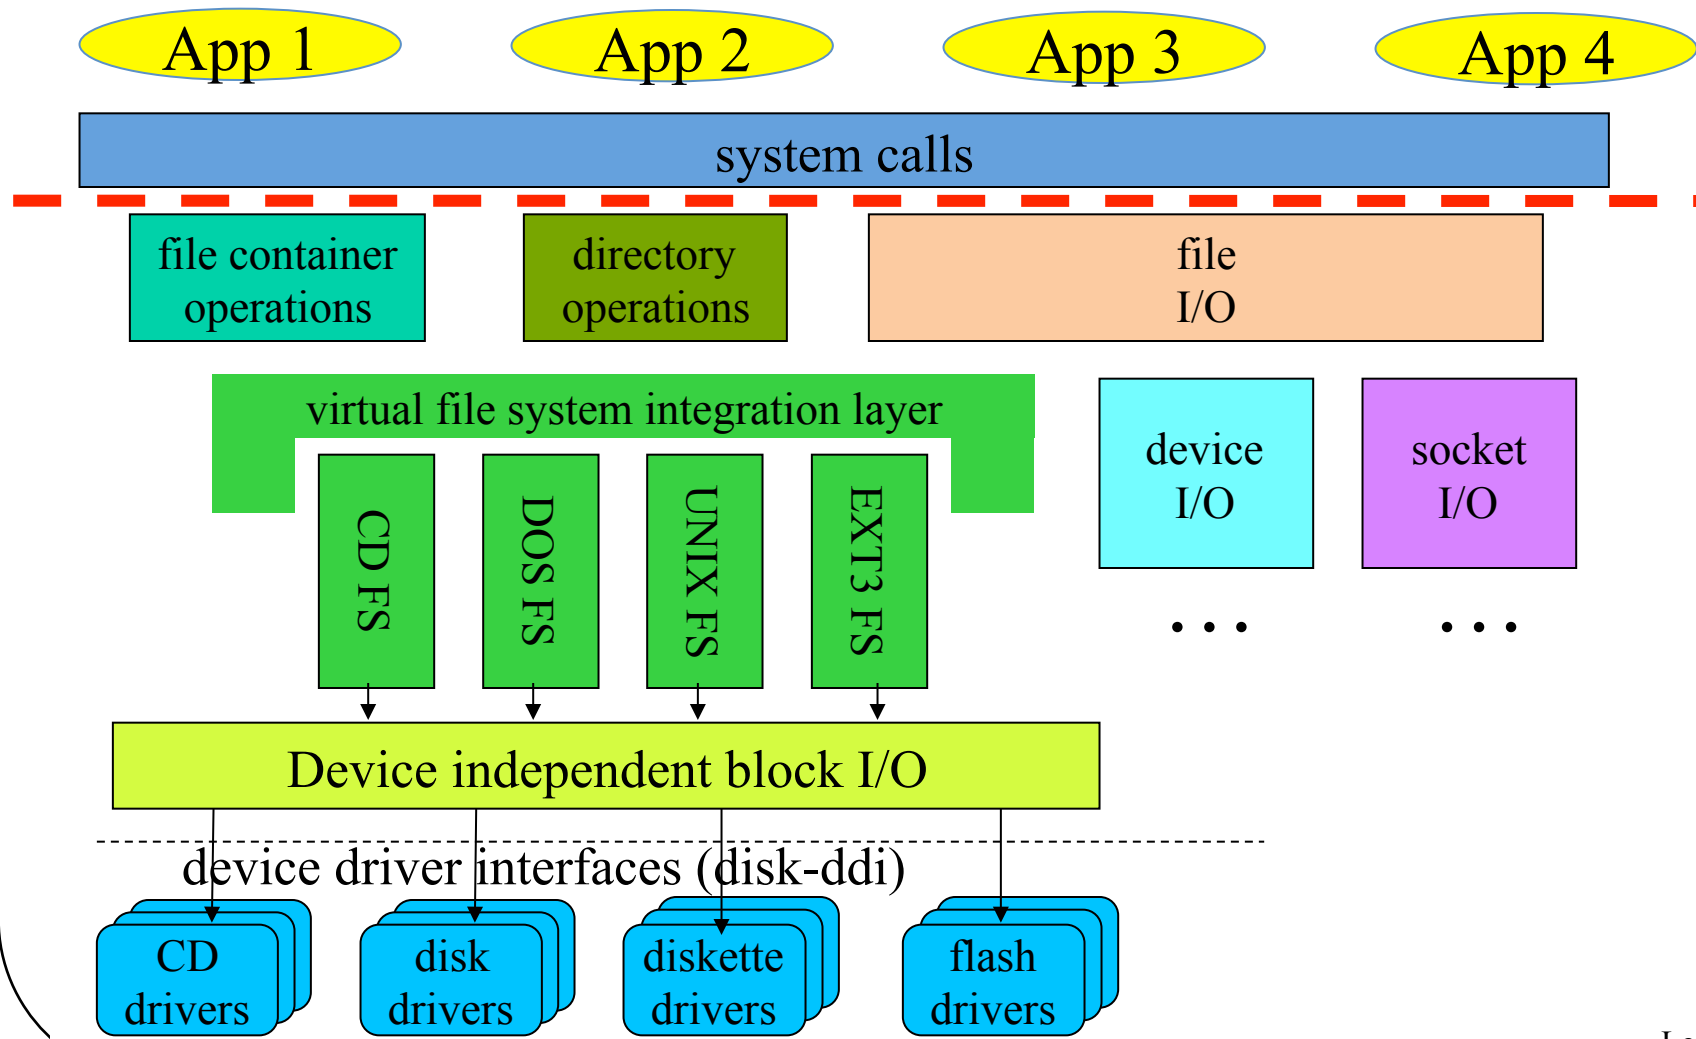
App 1
App 2
App 3
App 4

system calls

file container operations

directory operations

file I/O

virtual file system integration layer

CD FS
DOS FS
UNIX FS
EXT3 FS

device I/O

socket I/O

. . .

. . .

Device independent block I/O

device driver interfaces (disk-ddi)

CD drivers
disk drivers
diskette drivers
flash drivers